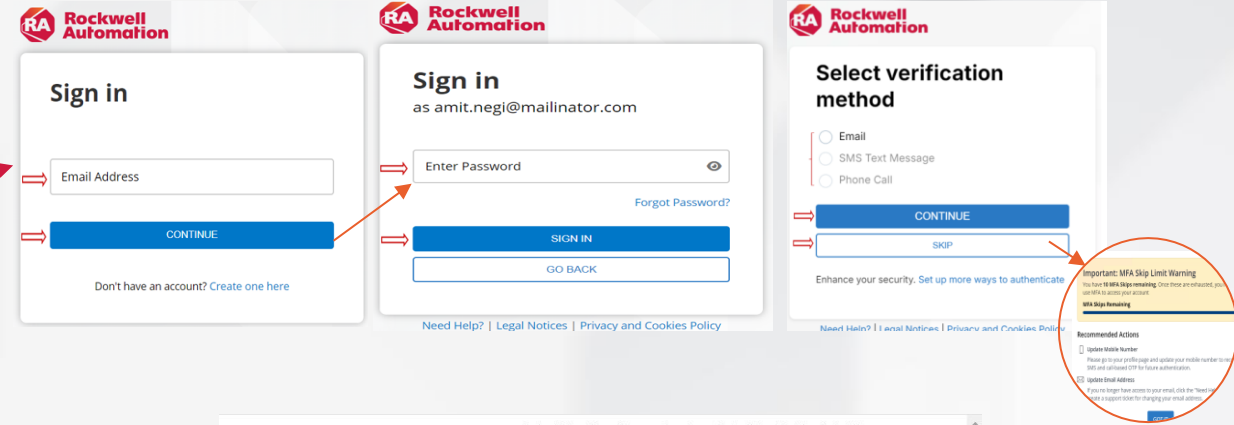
RA Rockwell Automation

Sign in

Email Address

CONTINUE

Don't have an account? Create one here

RA Rockwell Automation

Sign in
as amit.negi@mailinator.com

Enter Password

Forgot Password?

SIGN IN

GO BACK

Need Help? | Legal Notices | Privacy and Cookies Policy

RA Rockwell Automation

Select verification method

Email
SMS Text Message
Phone Call

CONTINUE

SKIP

Enhance your security. Set up more ways to authenticate

Need Help? | Legal Notices | Privacy and Cookies Policy

Important: MFA Skip Limit Warning
You have 10 MFA Skips remaining. Once these are exhausted, you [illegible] use MFA to access your account.
MFA Skips Remaining

Recommended Actions
Update Mobile Number
Please go to your profile page and update your mobile number to re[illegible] SMS and call-based OTP for future authentication.
Update Email Address
If you no longer have access to your email, click the "Need H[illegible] create a support ticket for changing your email address.
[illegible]